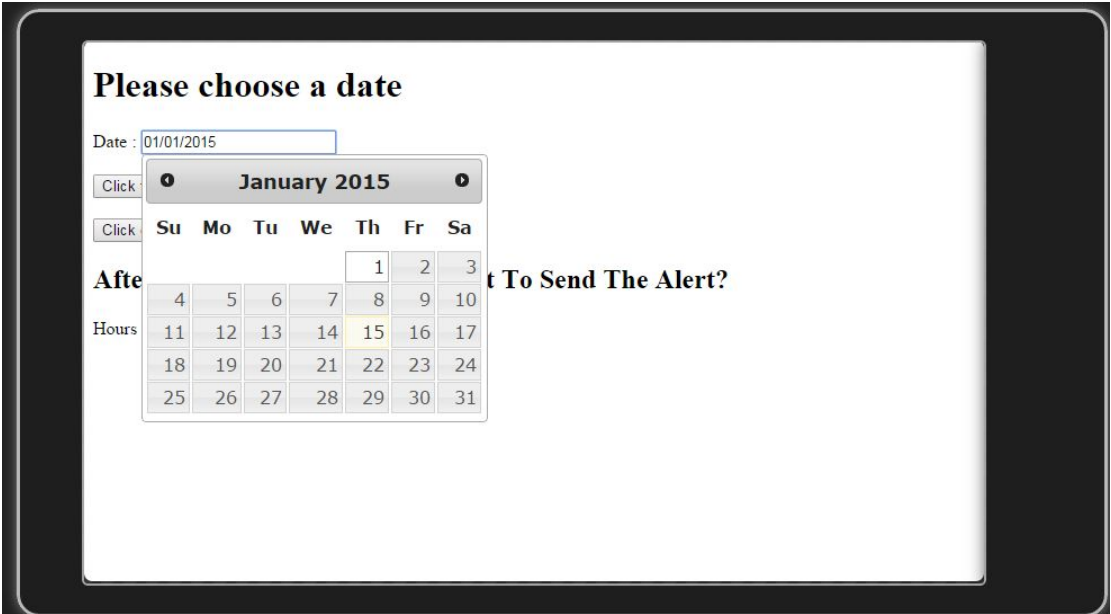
# Please choose a date

Date : 01/01/2015

Click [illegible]

Click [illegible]

## Afte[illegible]t To Send The Alert?

Hours

January 2015

| Su | Mo | Tu | We | Th | Fr | Sa |
|---|---|---|---|---|---|---|
| | | | | 1 | 2 | 3 |
| 4 | 5 | 6 | 7 | 8 | 9 | 10 |
| 11 | 12 | 13 | 14 | 15 | 16 | 17 |
| 18 | 19 | 20 | 21 | 22 | 23 | 24 |
| 25 | 26 | 27 | 28 | 29 | 30 | 31 |